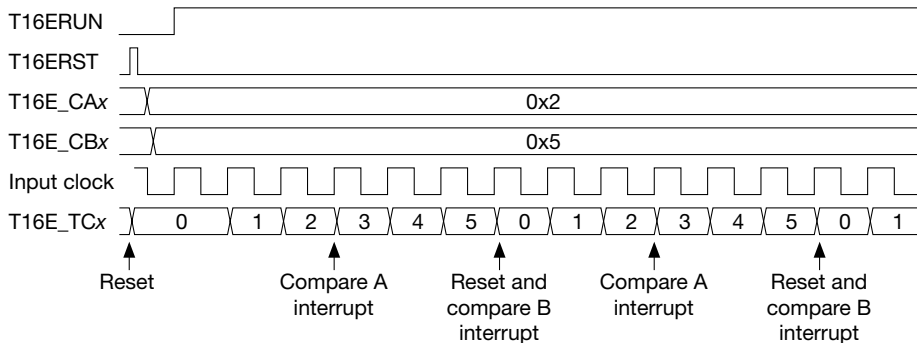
T16ERUN

T16ERST

T16E_CA*x* 0x2

T16E_CB*x* 0x5

Input clock

T16E_TC*x* 0 1 2 3 4 5 0 1 2 3 4 5 0 1

Reset

Compare A interrupt

Reset and compare B interrupt

Compare A interrupt

Reset and compare B interrupt